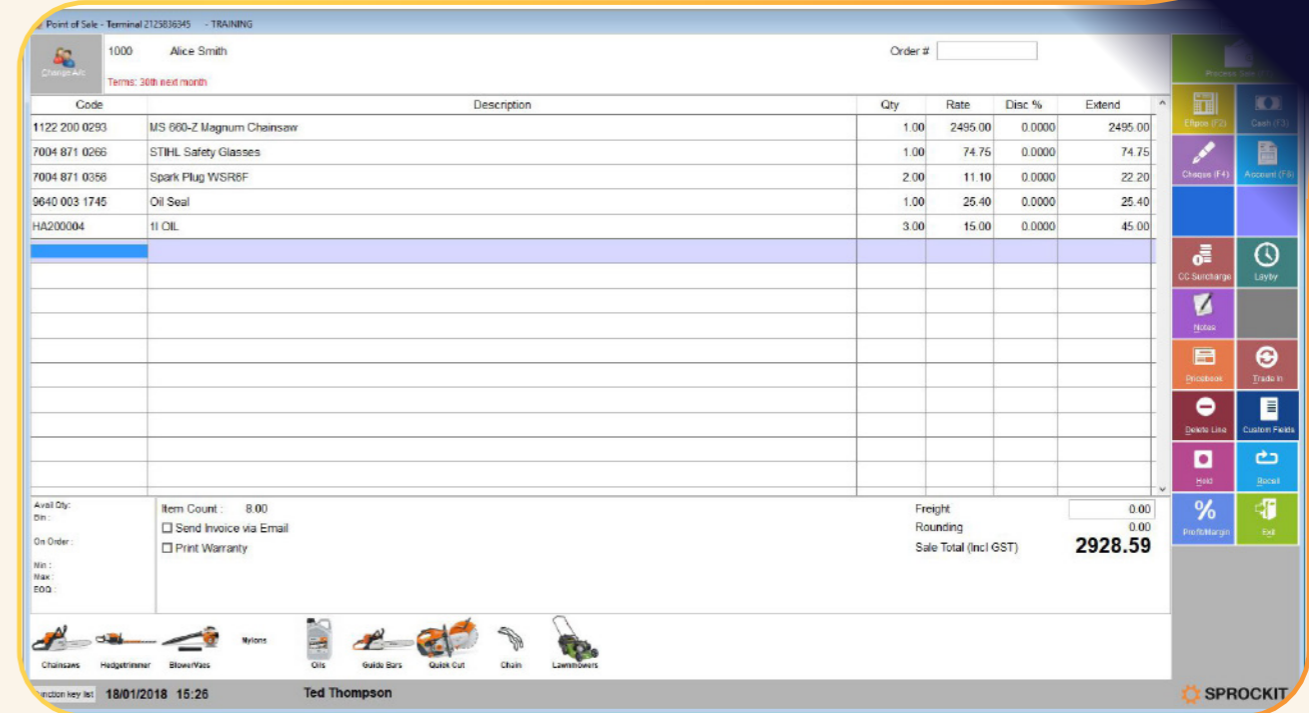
Point of Sale - Terminal 2125836345 - TRAINING

Change A/c
1000 Alice Smith
Terms: 30th next month

Order #

| Code | Description | Qty | Rate | Disc % | Extend |
|---|---|---|---|---|---|
| 1122 200 0293 | MS 660-Z Magnum Chainsaw | 1.00 | 2495.00 | 0.0000 | 2495.00 |
| 7004 871 0266 | STIHL Safety Glasses | 1.00 | 74.75 | 0.0000 | 74.75 |
| 7004 871 0356 | Spark Plug WSR6F | 2.00 | 11.10 | 0.0000 | 22.20 |
| 9640 003 1745 | Oil Seal | 1.00 | 25.40 | 0.0000 | 25.40 |
| HA200004 | 1l OIL | 3.00 | 15.00 | 0.0000 | 45.00 |

Avail Qty:
Bin:
On Order:
Min:
Max:
EOQ:

Item Count : 8.00
☐ Send Invoice via Email
☐ Print Warranty

Freight 0.00
Rounding 0.00
Sale Total (Incl GST) 2928.59

Process Sale
Eftpos (F2)
Cash (F8)
Cheque (F4)
Account (F6)
CC Surcharge
Layby
Notes
Pricebook
Trade In
Delete Line
Custom Fields
Hold
Recall
Profit/Margin
Exit

Chainsaws
Hedgetrimmer
Blower/Vacs
Nylons
Oils
Guide Bars
Quick Cut
Chain
Lawnmowers

Function key list 18/01/2018 15:26 Ted Thompson
SPROCKIT